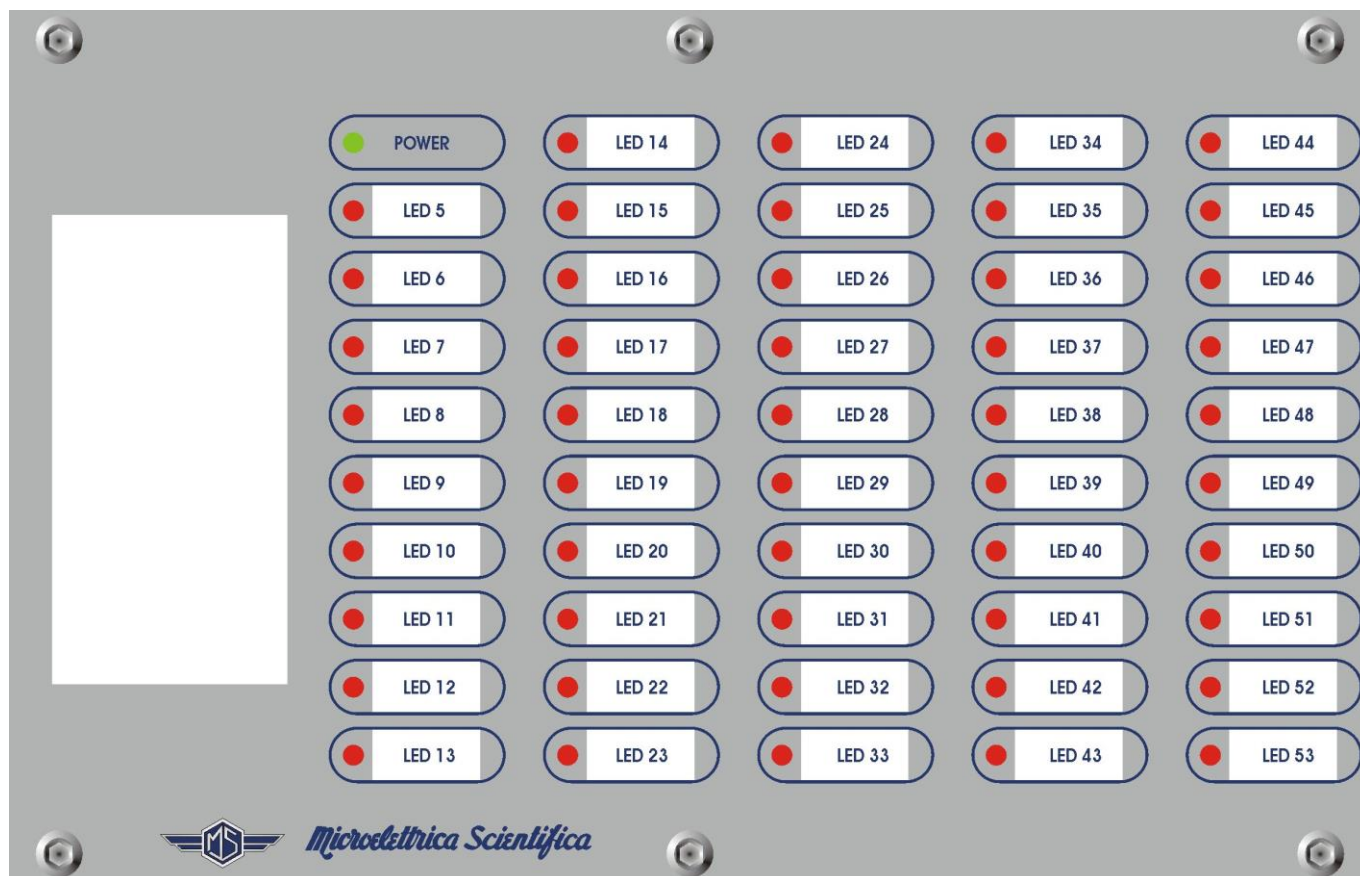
POWER
LED 5
LED 6
LED 7
LED 8
LED 9
LED 10
LED 11
LED 12
LED 13

LED 14
LED 15
LED 16
LED 17
LED 18
LED 19
LED 20
LED 21
LED 22
LED 23

LED 24
LED 25
LED 26
LED 27
LED 28
LED 29
LED 30
LED 31
LED 32
LED 33

LED 34
LED 35
LED 36
LED 37
LED 38
LED 39
LED 40
LED 41
LED 42
LED 43

LED 44
LED 45
LED 46
LED 47
LED 48
LED 49
LED 50
LED 51
LED 52
LED 53

MS Microelettrica Scientifica